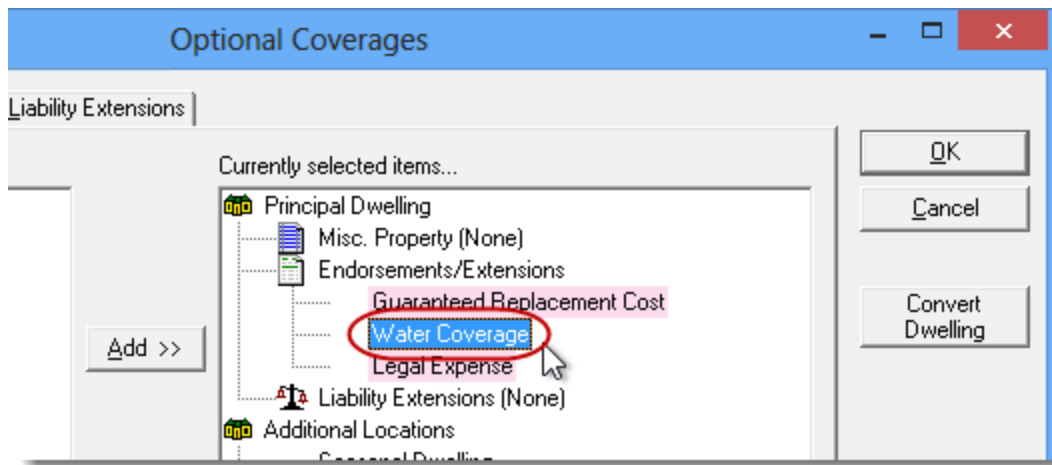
Optional Coverages

Liability Extensions

Currently selected items...

Principal Dwelling
Misc. Property (None)
Endorsements/Extensions
Guaranteed Replacement Cost
Water Coverage
Legal Expense
Liability Extensions (None)
Additional Locations
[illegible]

Add >>

OK
Cancel
Convert Dwelling